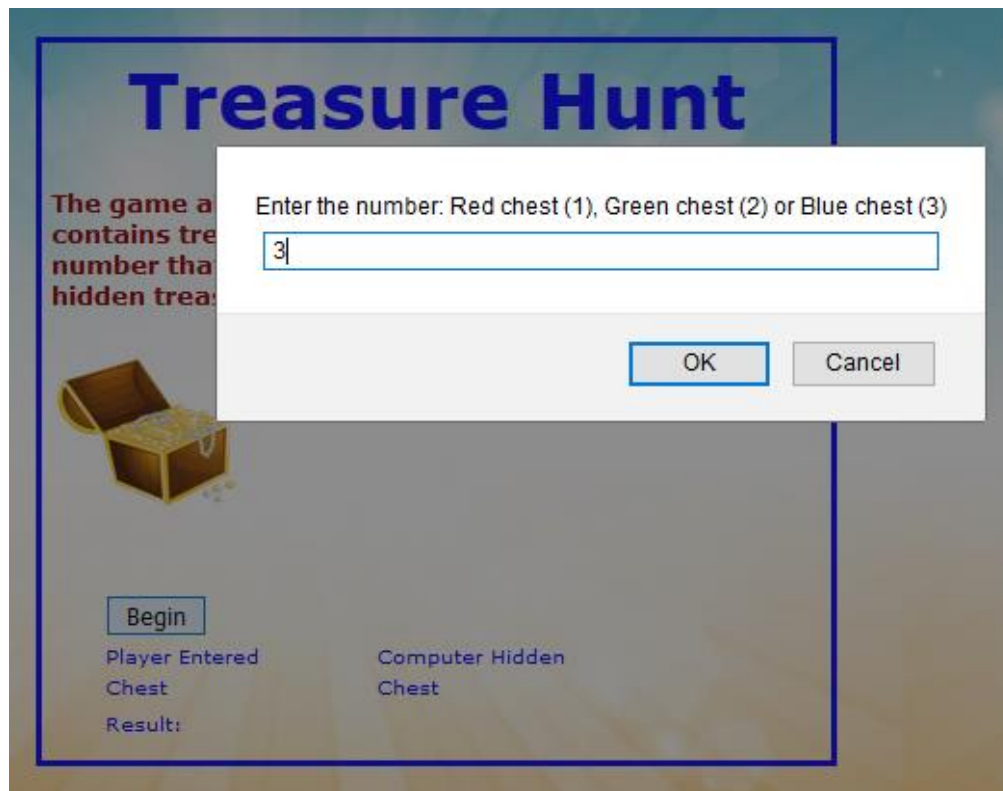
Treasure Hunt

The game a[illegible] contains tre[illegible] number tha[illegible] hidden trea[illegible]

Enter the number: Red chest (1), Green chest (2) or Blue chest (3)

3

OK Cancel

Begin

Player Entered Chest

Computer Hidden Chest

Result: